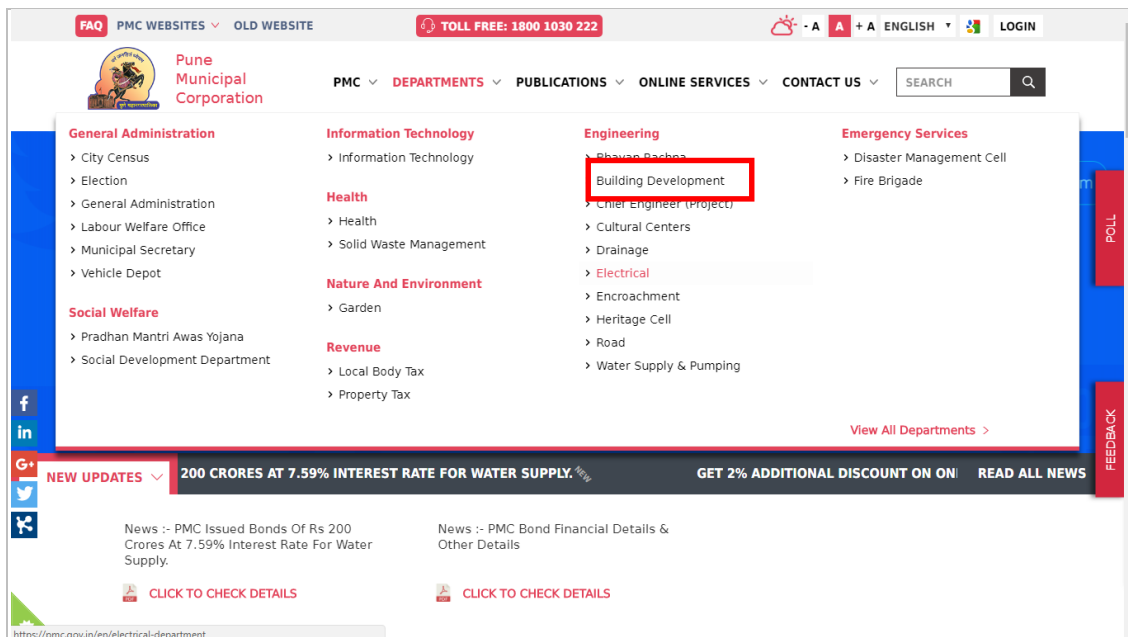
FAQ PMC WEBSITES ∨ OLD WEBSITE

TOLL FREE: 1800 1030 222

- A A + A ENGLISH LOGIN

Pune Municipal Corporation

PMC ∨ DEPARTMENTS ∨ PUBLICATIONS ∨ ONLINE SERVICES ∨ CONTACT US ∨ SEARCH

General Administration
› City Census
› Election
› General Administration
› Labour Welfare Office
› Municipal Secretary
› Vehicle Depot

Social Welfare
› Pradhan Mantri Awas Yojana
› Social Development Department

Information Technology
› Information Technology

Health
› Health
› Solid Waste Management

Nature And Environment
› Garden

Revenue
› Local Body Tax
› Property Tax

Engineering
› Bhavan Rachna
Building Development
› Chief Engineer (Project)
› Cultural Centers
› Drainage
› Electrical
› Encroachment
› Heritage Cell
› Road
› Water Supply & Pumping

Emergency Services
› Disaster Management Cell
› Fire Brigade

View All Departments ›

POLL

FEEDBACK

NEW UPDATES ∨ 200 CRORES AT 7.59% INTEREST RATE FOR WATER SUPPLY. NEW GET 2% ADDITIONAL DISCOUNT ON ONI READ ALL NEWS

News :- PMC Issued Bonds Of Rs 200 Crores At 7.59% Interest Rate For Water Supply.

CLICK TO CHECK DETAILS

News :- PMC Bond Financial Details & Other Details

CLICK TO CHECK DETAILS

https://pmc.gov.in/en/electrical-department